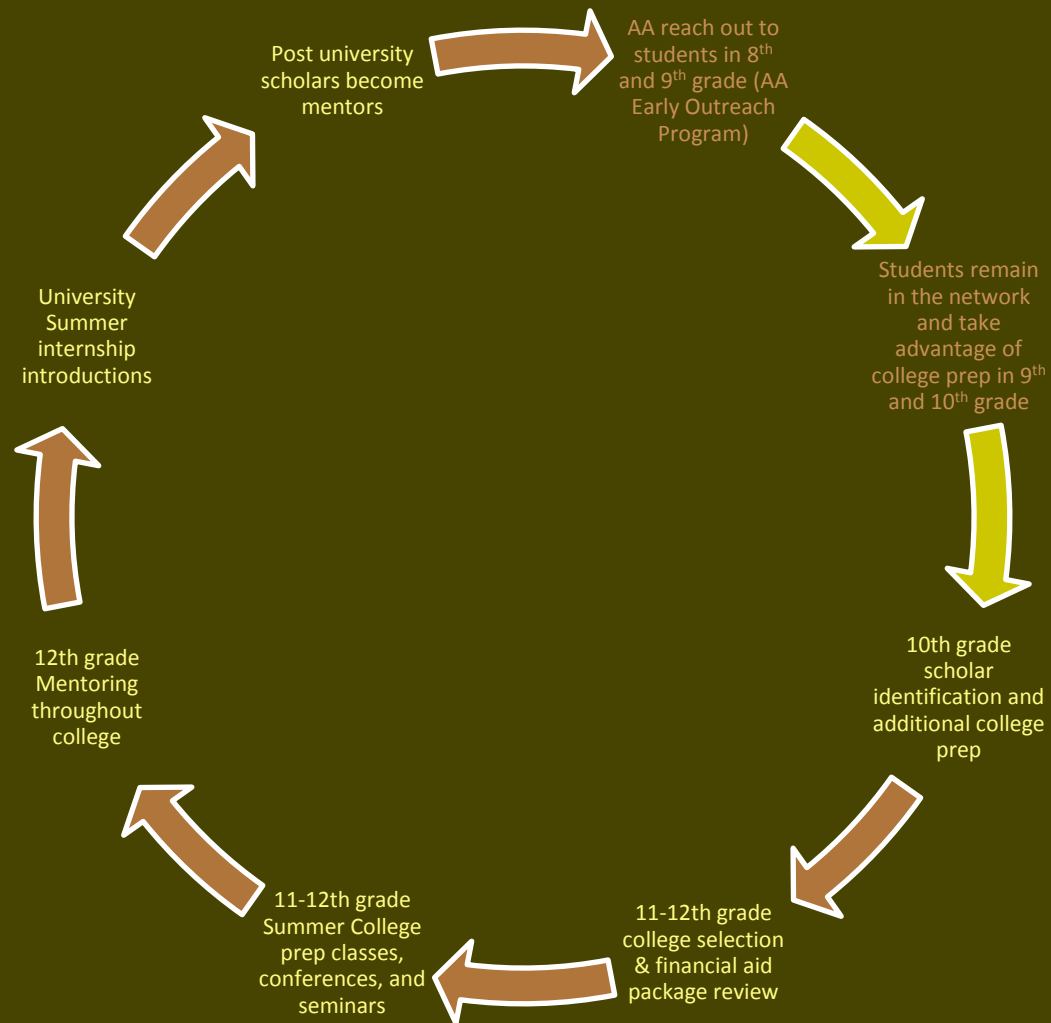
Post university scholars become mentors

AA reach out to students in 8$^{th}$ and 9$^{th}$ grade (AA Early Outreach Program)

Students remain in the network and take advantage of college prep in 9$^{th}$ and 10$^{th}$ grade

10th grade scholar identification and additional college prep

11-12th grade college selection & financial aid package review

11-12th grade Summer College prep classes, conferences, and seminars

12th grade Mentoring throughout college

University Summer internship introductions